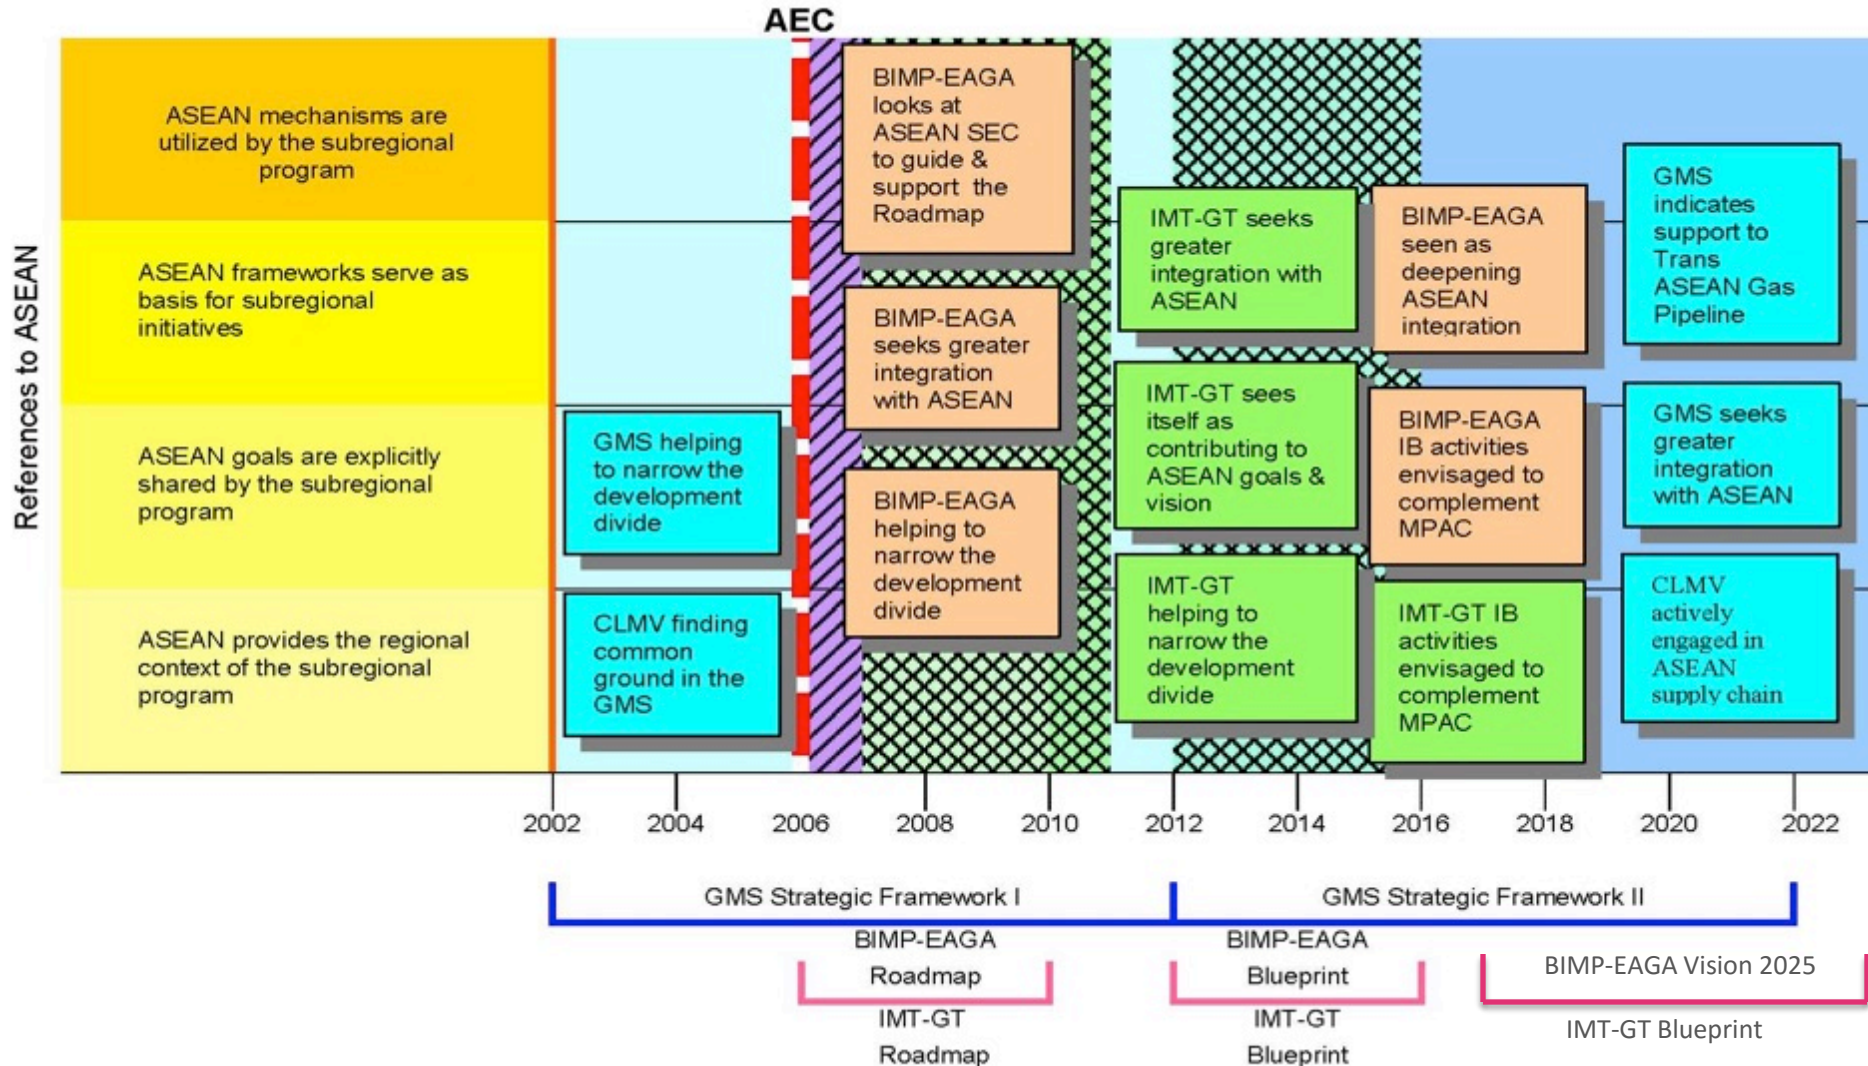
AEC

References to ASEAN

ASEAN mechanisms are utilized by the subregional program

ASEAN frameworks serve as basis for subregional initiatives

ASEAN goals are explicitly shared by the subregional program

ASEAN provides the regional context of the subregional program

GMS helping to narrow the development divide

CLMV finding common ground in the GMS

BIMP-EAGA looks at ASEAN SEC to guide & support the Roadmap

BIMP-EAGA seeks greater integration with ASEAN

BIMP-EAGA helping to narrow the development divide

IMT-GT seeks greater integration with ASEAN

IMT-GT sees itself as contributing to ASEAN goals & vision

IMT-GT helping to narrow the development divide

BIMP-EAGA seen as deepening ASEAN integration

BIMP-EAGA IB activities envisaged to complement MPAC

IMT-GT IB activities envisaged to complement MPAC

GMS indicates support to Trans ASEAN Gas Pipeline

GMS seeks greater integration with ASEAN

CLMV actively engaged in ASEAN supply chain

2002 2004 2006 2008 2010 2012 2014 2016 2018 2020 2022

GMS Strategic Framework I

GMS Strategic Framework II

BIMP-EAGA Roadmap

IMT-GT Roadmap

BIMP-EAGA Blueprint

IMT-GT Blueprint

BIMP-EAGA Vision 2025

IMT-GT Blueprint